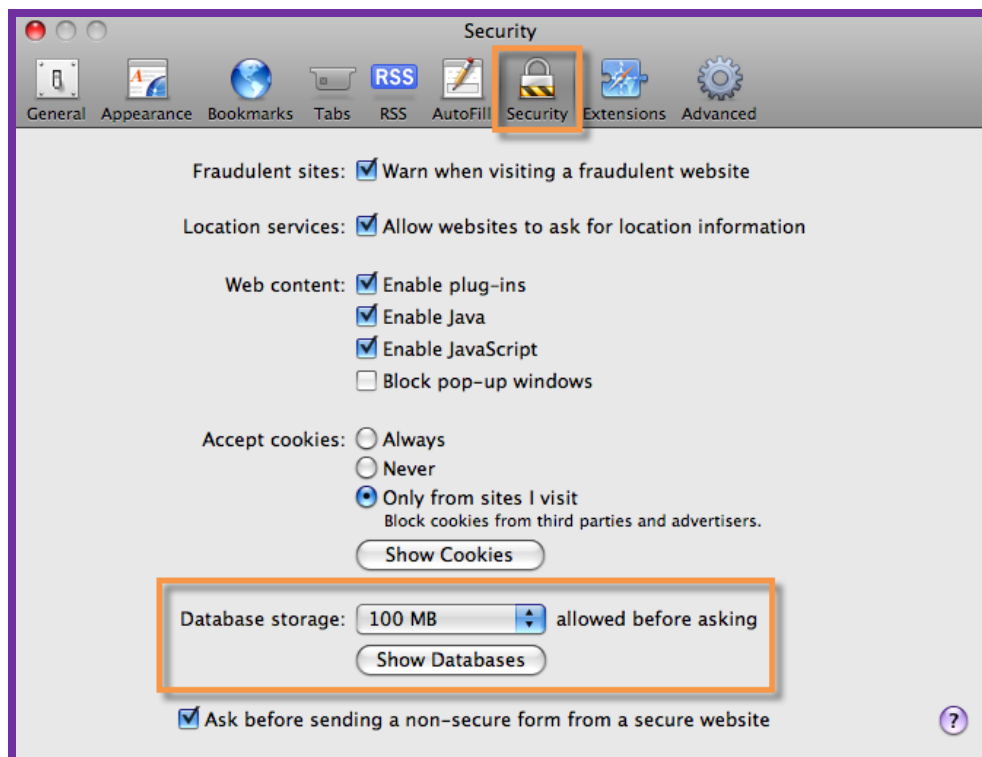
Security

General Appearance Bookmarks Tabs RSS RSS AutoFill Security Extensions Advanced

Fraudulent sites: Warn when visiting a fraudulent website

Location services: Allow websites to ask for location information

Web content: Enable plug-ins
Enable Java
Enable JavaScript
Block pop-up windows

Accept cookies: Always
Never
Only from sites I visit
Block cookies from third parties and advertisers.
Show Cookies

Database storage: 100 MB allowed before asking
Show Databases

Ask before sending a non-secure form from a secure website

?